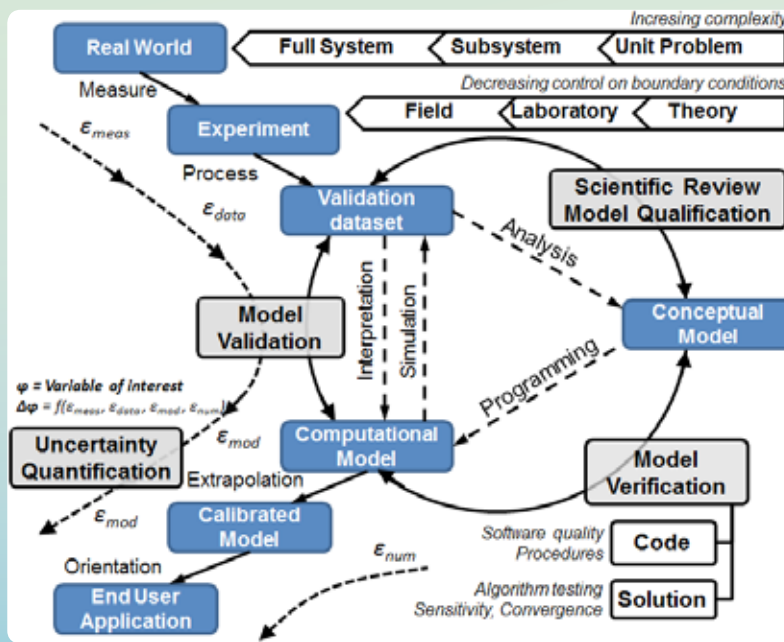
Incresing complexity

Real World

Full System

Subsystem

Unit Problem

Measure

$\varepsilon_{meas}$

Decreasing control on boundary conditions

Experiment

Field

Laboratory

Theory

Process

$\varepsilon_{data}$

Validation dataset

Scientific Review Model Qualification

Analysis

Interpretation

Simulation

Model Validation

Conceptual Model

Programming

φ = Variable of interest

Δφ = f($\varepsilon_{meas}$, $\varepsilon_{data}$, $\varepsilon_{mod}$, $\varepsilon_{num}$)

$\varepsilon_{mod}$

Uncertainty Quantification

Computational Model

Extrapolation

Model Verification

$\varepsilon_{mod}$

Calibrated Model

Software quality Procedures

Code

$\varepsilon_{num}$

Orientation

End User Application

Algorithm testing Sensitivity, Convergence

Solution